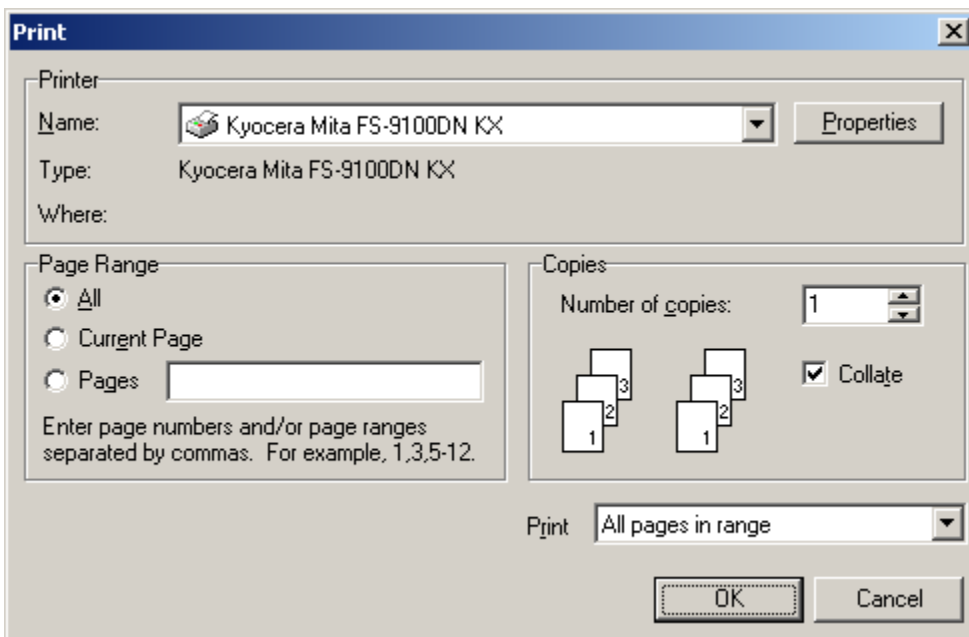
Print

Printer

Name: Kyocera Mita FS-9100DN KX

Properties

Type: Kyocera Mita FS-9100DN KX

Where:

Page Range

All

Current Page

Pages

Enter page numbers and/or page ranges separated by commas. For example, 1,3,5-12.

Copies

Number of copies: 1

3 2 1 3 2 1

Collate

Print All pages in range

OK

Cancel